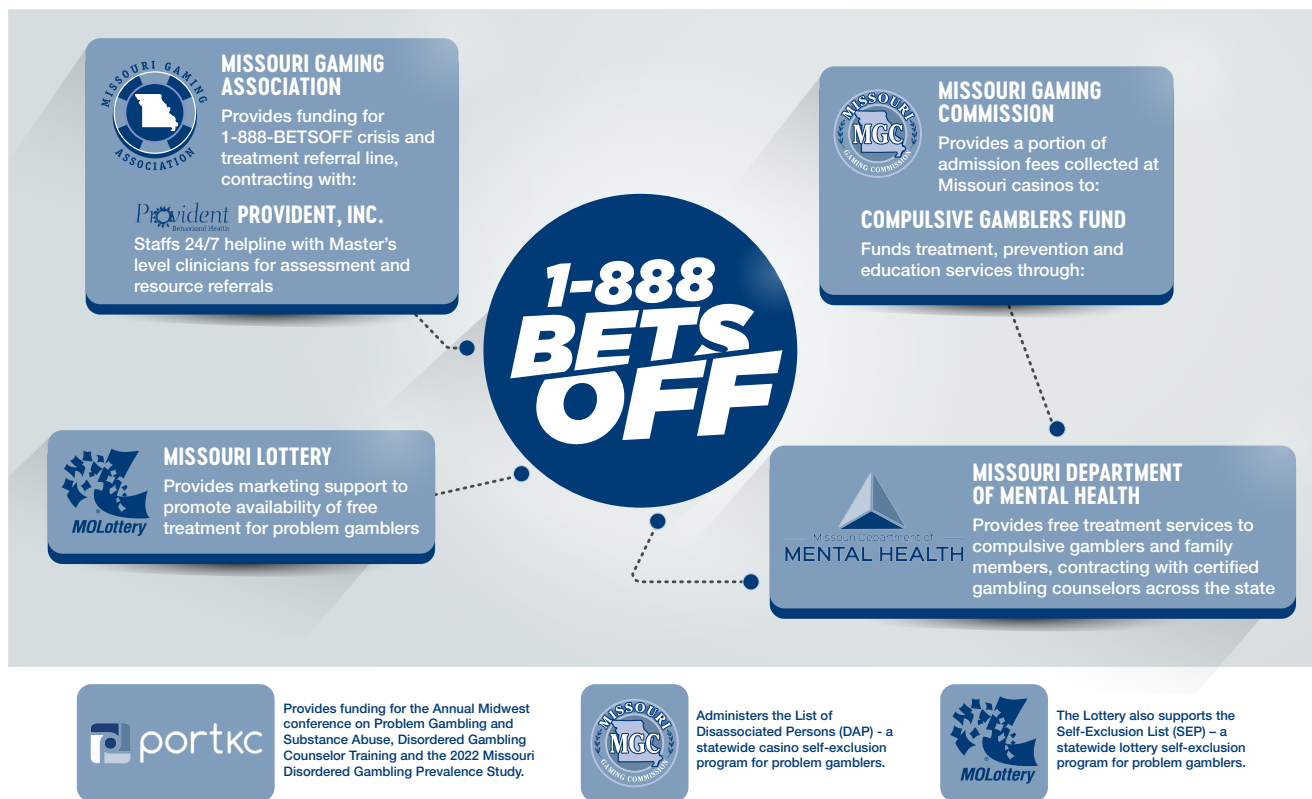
MISSOURI GAMING ASSOCIATION

MISSOURI GAMING ASSOCIATION
Provides funding for 1-888-BETSOFF crisis and treatment referral line, contracting with:

Provident Behavioral Health PROVIDENT, INC.
Staffs 24/7 helpline with Master's level clinicians for assessment and resource referrals

MISSOURI MGC GAMING COMMISSION

MISSOURI GAMING COMMISSION
Provides a portion of admission fees collected at Missouri casinos to:

COMPULSIVE GAMBLERS FUND
Funds treatment, prevention and education services through:

1-888 BETS OFF

MOLottery

MISSOURI LOTTERY
Provides marketing support to promote availability of free treatment for problem gamblers

Missouri Department of MENTAL HEALTH

MISSOURI DEPARTMENT OF MENTAL HEALTH
Provides free treatment services to compulsive gamblers and family members, contracting with certified gambling counselors across the state

portkc

Provides funding for the Annual Midwest conference on Problem Gambling and Substance Abuse, Disordered Gambling Counselor Training and the 2022 Missouri Disordered Gambling Prevalence Study.

MISSOURI MGC GAMING COMMISSION

Administers the List of Disassociated Persons (DAP) - a statewide casino self-exclusion program for problem gamblers.

MOLottery

The Lottery also supports the Self-Exclusion List (SEP) – a statewide lottery self-exclusion program for problem gamblers.